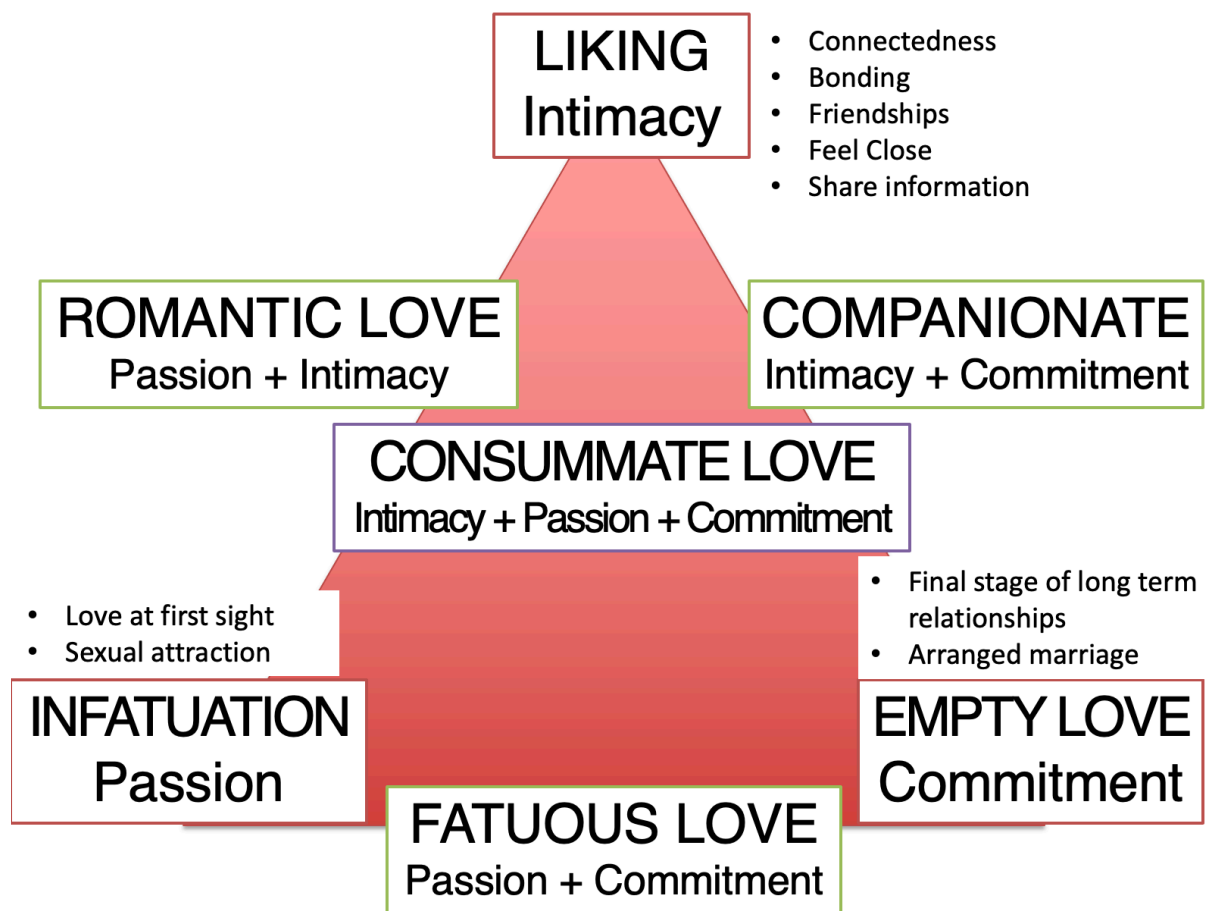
LIKING
Intimacy

- Connectedness
- Bonding
- Friendships
- Feel Close
- Share information

ROMANTIC LOVE
Passion + Intimacy

COMPANIONATE
Intimacy + Commitment

CONSUMMATE LOVE
Intimacy + Passion + Commitment

- Love at first sight
- Sexual attraction

- Final stage of long term relationships
- Arranged marriage

INFATUATION
Passion

EMPTY LOVE
Commitment

FATUOUS LOVE
Passion + Commitment